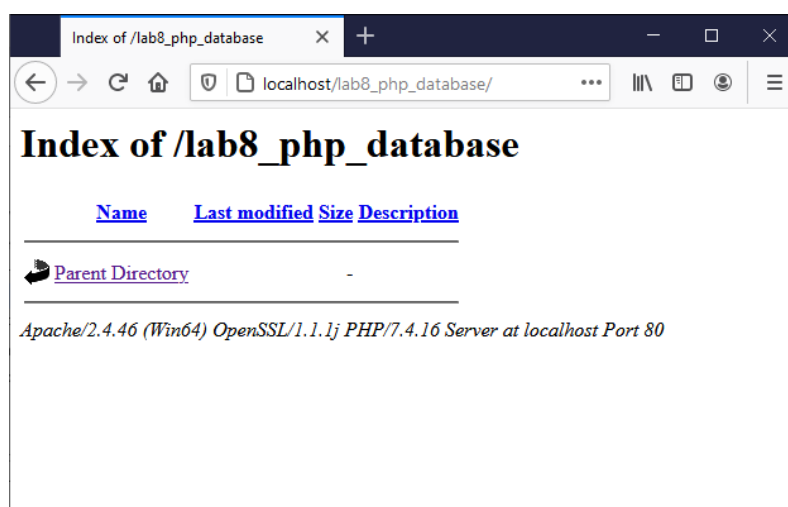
Index of /lab8_php_database

localhost/lab8_php_database/

# Index of /lab8_php_database

| Name | Last modified | Size | Description |
|---|---|---|---|
| Parent Directory | | - | |

*Apache/2.4.46 (Win64) OpenSSL/1.1.1j PHP/7.4.16 Server at localhost Port 80*